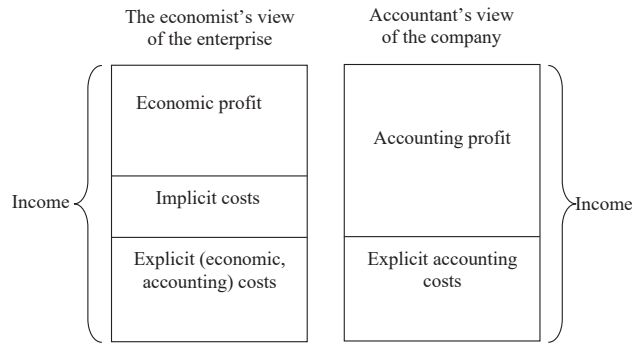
The economist's view of the enterprise

Accountant's view of the company

Economic profit

Implicit costs

Explicit (economic, accounting) costs

Income

Accounting profit

Explicit accounting costs

Income